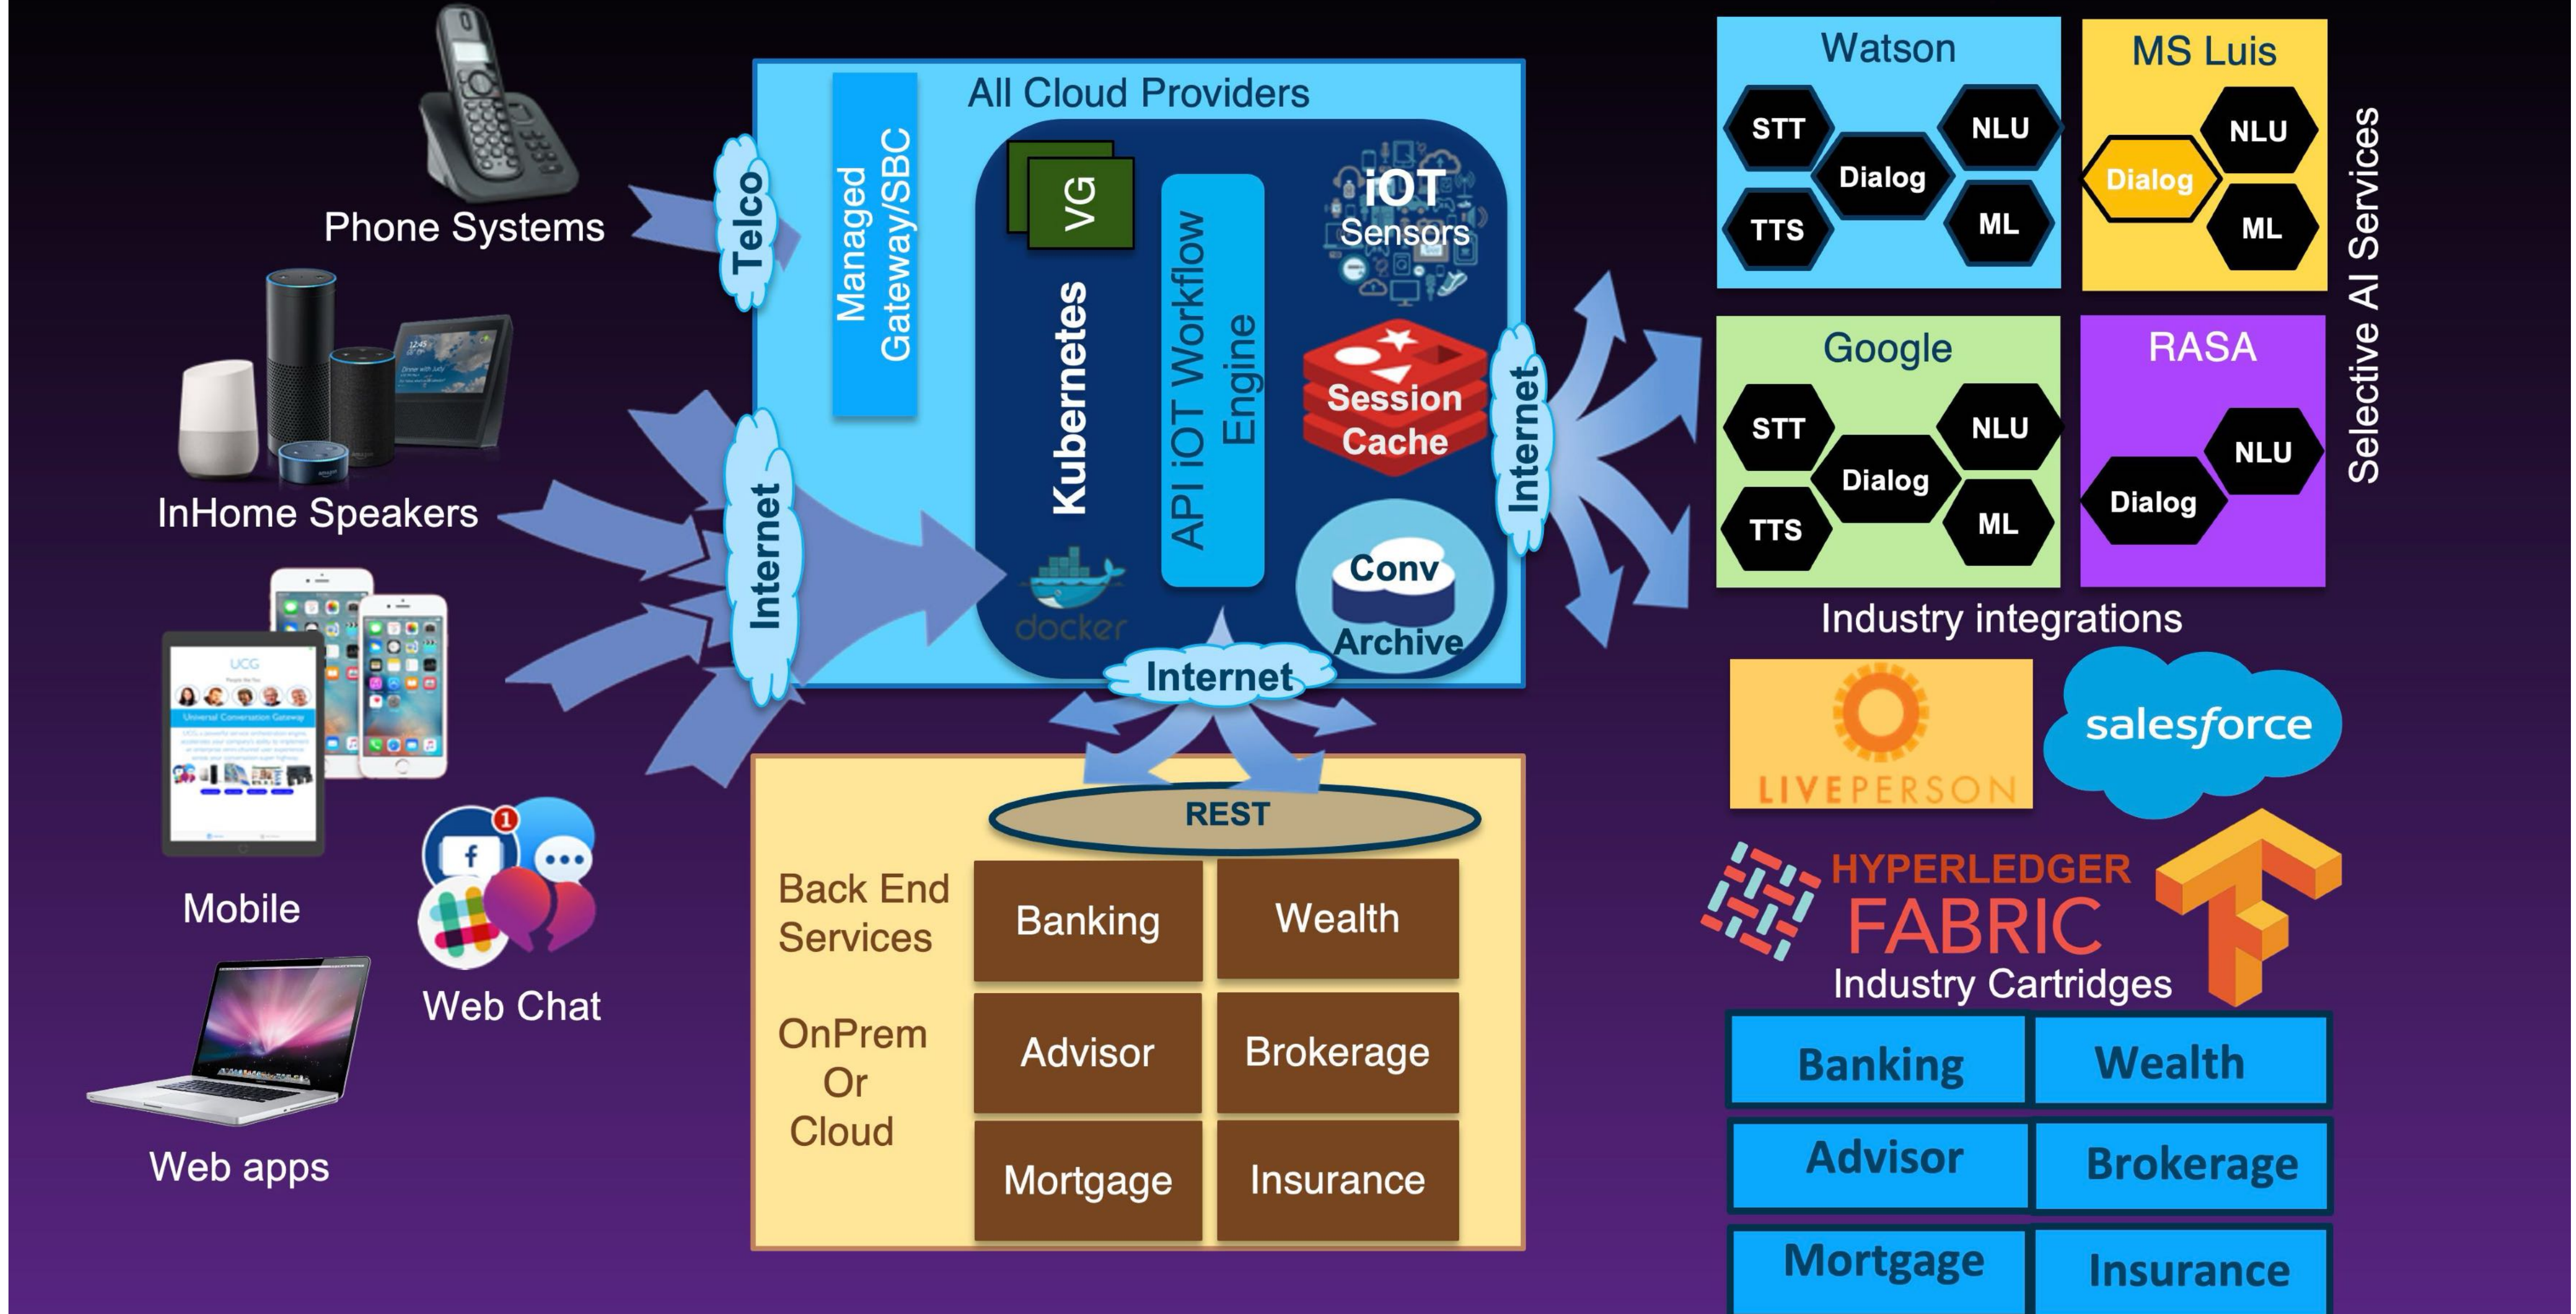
Phone Systems

InHome Speakers

Mobile

Web Chat

Web apps

Telco

Internet

All Cloud Providers

Managed Gateway/SBC

VG

Kubernetes

docker

API iOT Workflow Engine

iOT Sensors

Session Cache

Conv Archive

Internet

Internet

REST

Back End Services

OnPrem Or Cloud

| Banking | Wealth |
|---|---|
| Advisor | Brokerage |
| Mortgage | Insurance |

Watson

STT

NLU

Dialog

TTS

ML

MS Luis

NLU

Dialog

ML

Google

STT

NLU

Dialog

TTS

ML

RASA

NLU

Dialog

Selective AI Services

Industry integrations

LIVEPERSON

salesforce

HYPERLEDGER FABRIC

Industry Cartridges

| Banking | Wealth |
|---|---|
| Advisor | Brokerage |
| Mortgage | Insurance |